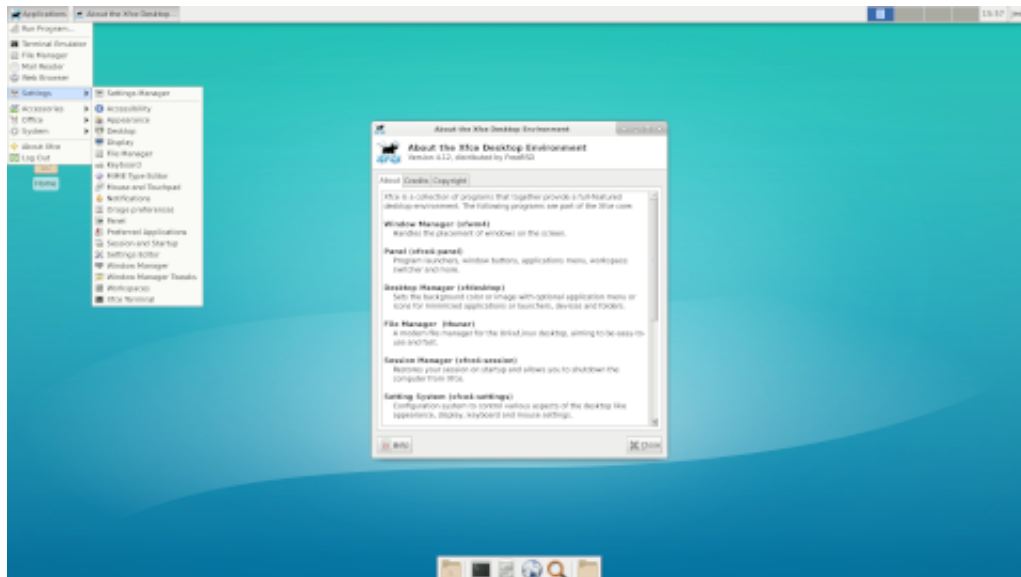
Applications
About the Xfce Desktop...
15:57

Run Program...
Terminal Emulator
File Manager
Mail Reader
Web Browser
Settings
Accessories
Office
System
About Xfce
Log Out

Home

Settings Manager
Accessibility
Appearance
Desktop
Display
File Manager
Keyboard
MIME Type Editor
Mouse and Touchpad
Notifications
Orage preferences
Panel
Preferred Applications
Session and Startup
Settings Editor
Window Manager
Window Manager Tweaks
Workspaces
Xfce Terminal

About the Xfce Desktop Environment
About the Xfce Desktop Environment
Version 4.12, distributed by FreeBSD

About
Credits
Copyright

Xfce is a collection of programs that together provide a full-featured desktop environment. The following programs are part of the Xfce core:

Window Manager (xfwm4)
Handles the placement of windows on the screen.

Panel (xfce4-panel)
Program launchers, window buttons, applications menu, workspace switcher and more.

Desktop Manager (xfdesktop)
Sets the background color or image with optional application menu or icons for minimized applications or launchers, devices and folders.

File Manager (thunar)
A modern file manager for the Unix/Linux desktop, aiming to be easy-to-use and fast.

Session Manager (xfce4-session)
Restores your session on startup and allows you to shutdown the computer from Xfce.

Setting System (xfce4-settings)
Configuration system to control various aspects of the desktop like appearance, display, keyboard and mouse settings.

Help
Close